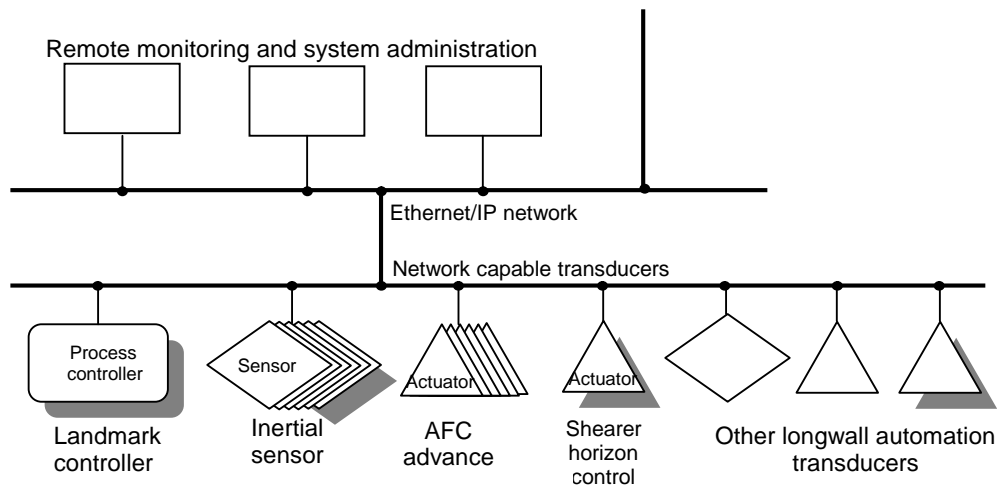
Remote monitoring and system administration

Ethernet/IP network

Network capable transducers

Process controller

Sensor

Actuator

Actuator

Landmark controller

Inertial sensor

AFC advance

Shearer horizon control

Other longwall automation transducers